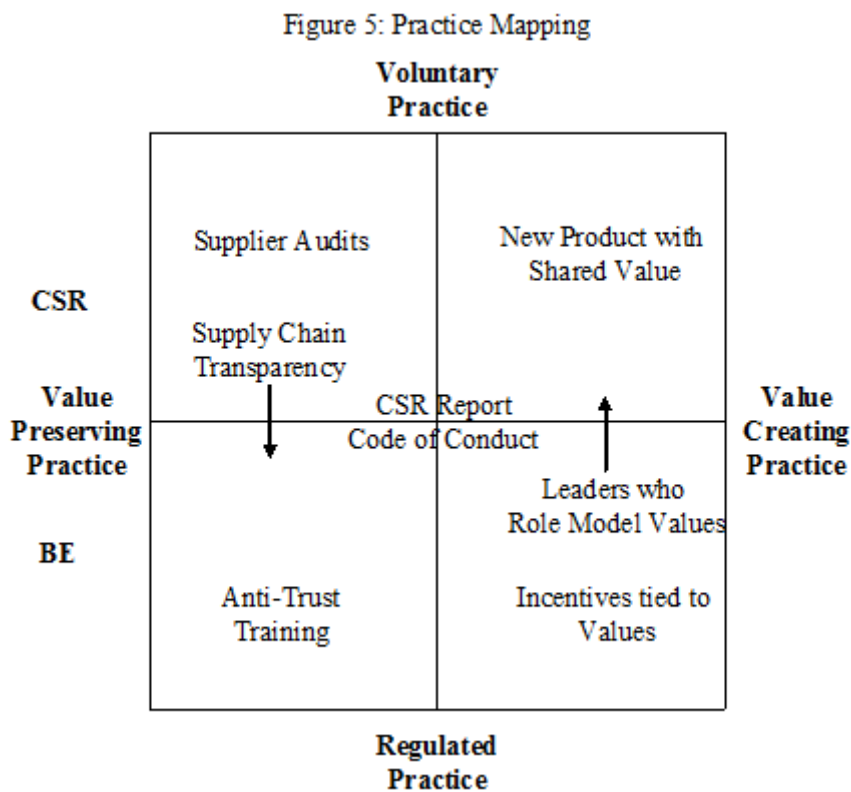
Figure 5: Practice Mapping

Voluntary Practice

Supplier Audits

New Product with Shared Value

CSR

Supply Chain Transparency

Value Preserving Practice

CSR Report

Code of Conduct

Value Creating Practice

Leaders who Role Model Values

BE

Anti-Trust Training

Incentives tied to Values

Regulated Practice